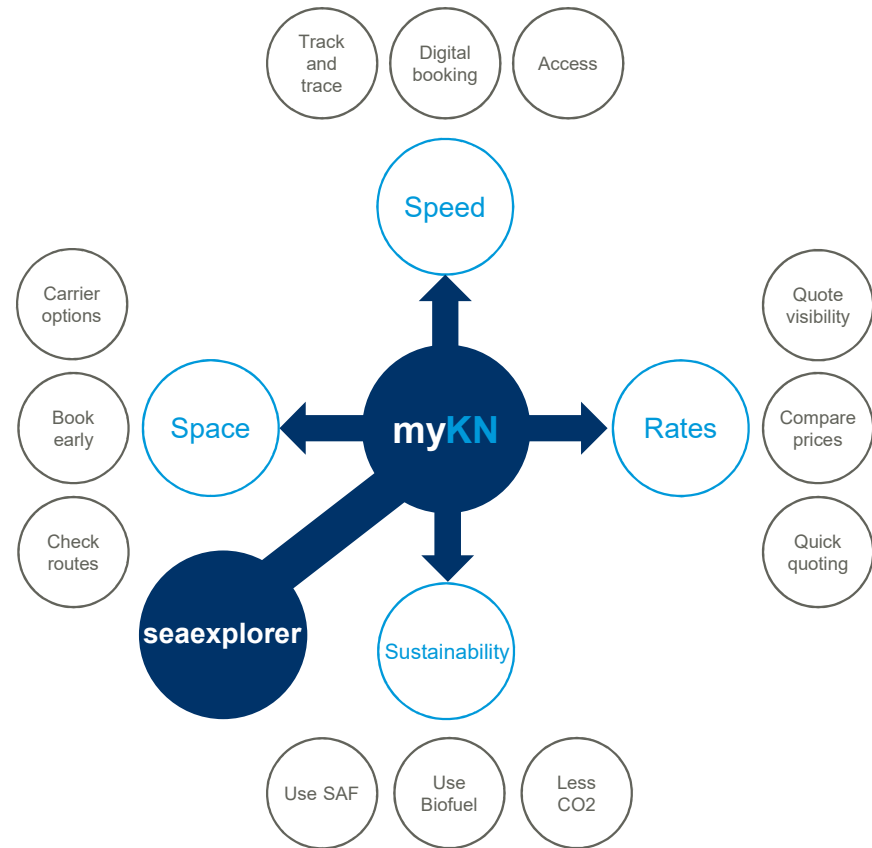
Track and trace

Digital booking

Access

Speed

Carrier options

Book early

Check routes

Space

myKN

Rates

Quote visibility

Compare prices

Quick quoting

seaexplorer

Sustainability

Use SAF

Use Biofuel

Less CO2